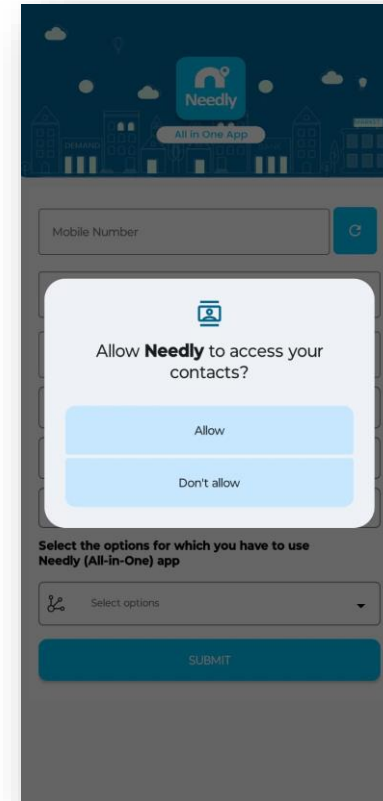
Needly

All in One App

DEMAND

Mobile Number

Allow **Needly** to access your contacts?

Allow

Don't allow

Select the options for which you have to use Needly (All-in-One) app

Select options

SUBMIT